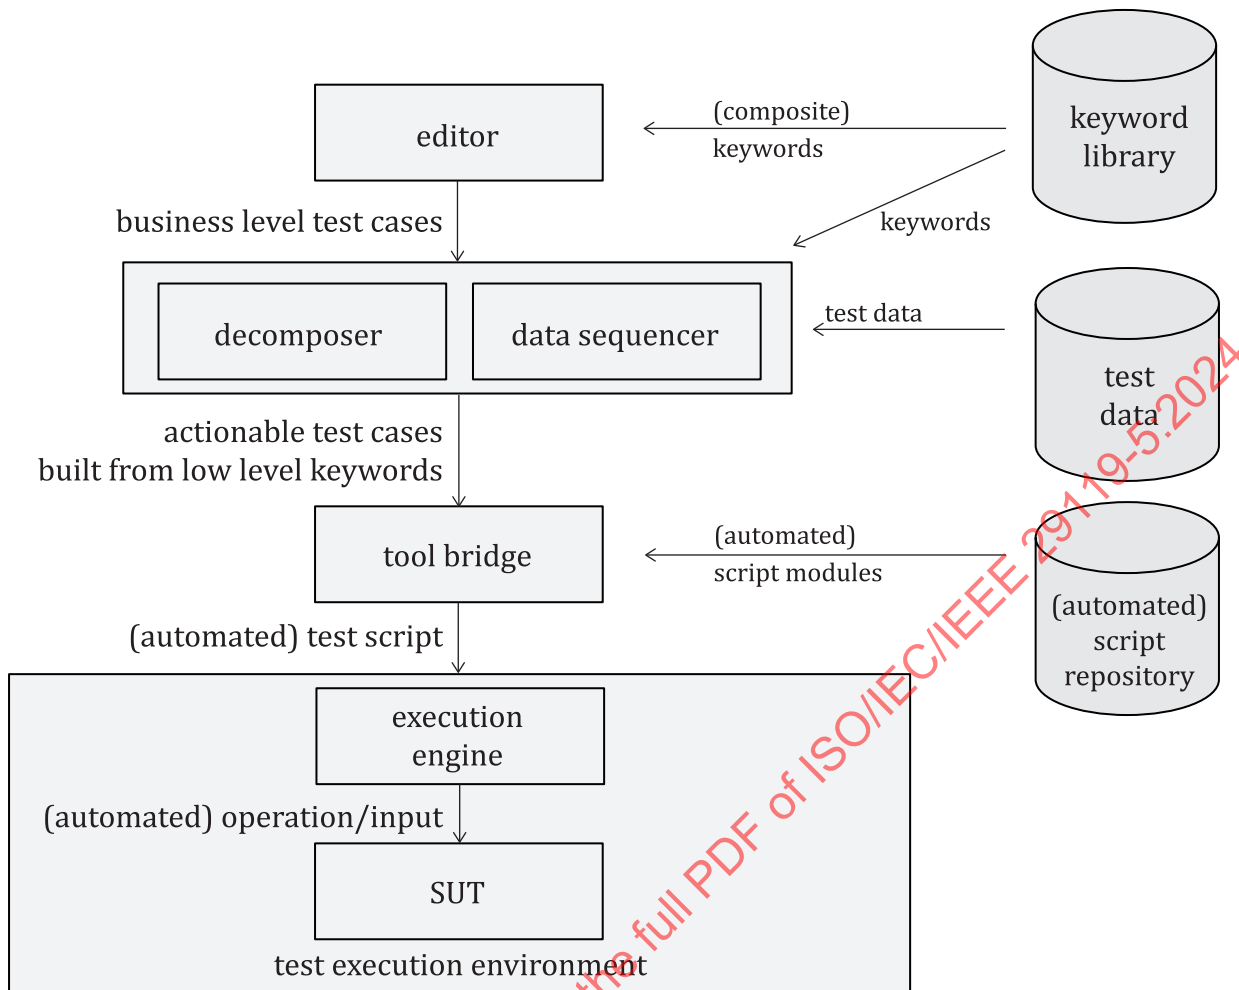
editor

(composite) keywords

keyword library

business level test cases

keywords

decomposer

data sequencer

test data

test data

actionable test cases built from low level keywords

tool bridge

(automated) script modules

(automated) script repository

(automated) test script

execution engine

(automated) operation/input

SUT

test execution environment

the full PDF of ISO/IEC/IEEE 29119-5:2024